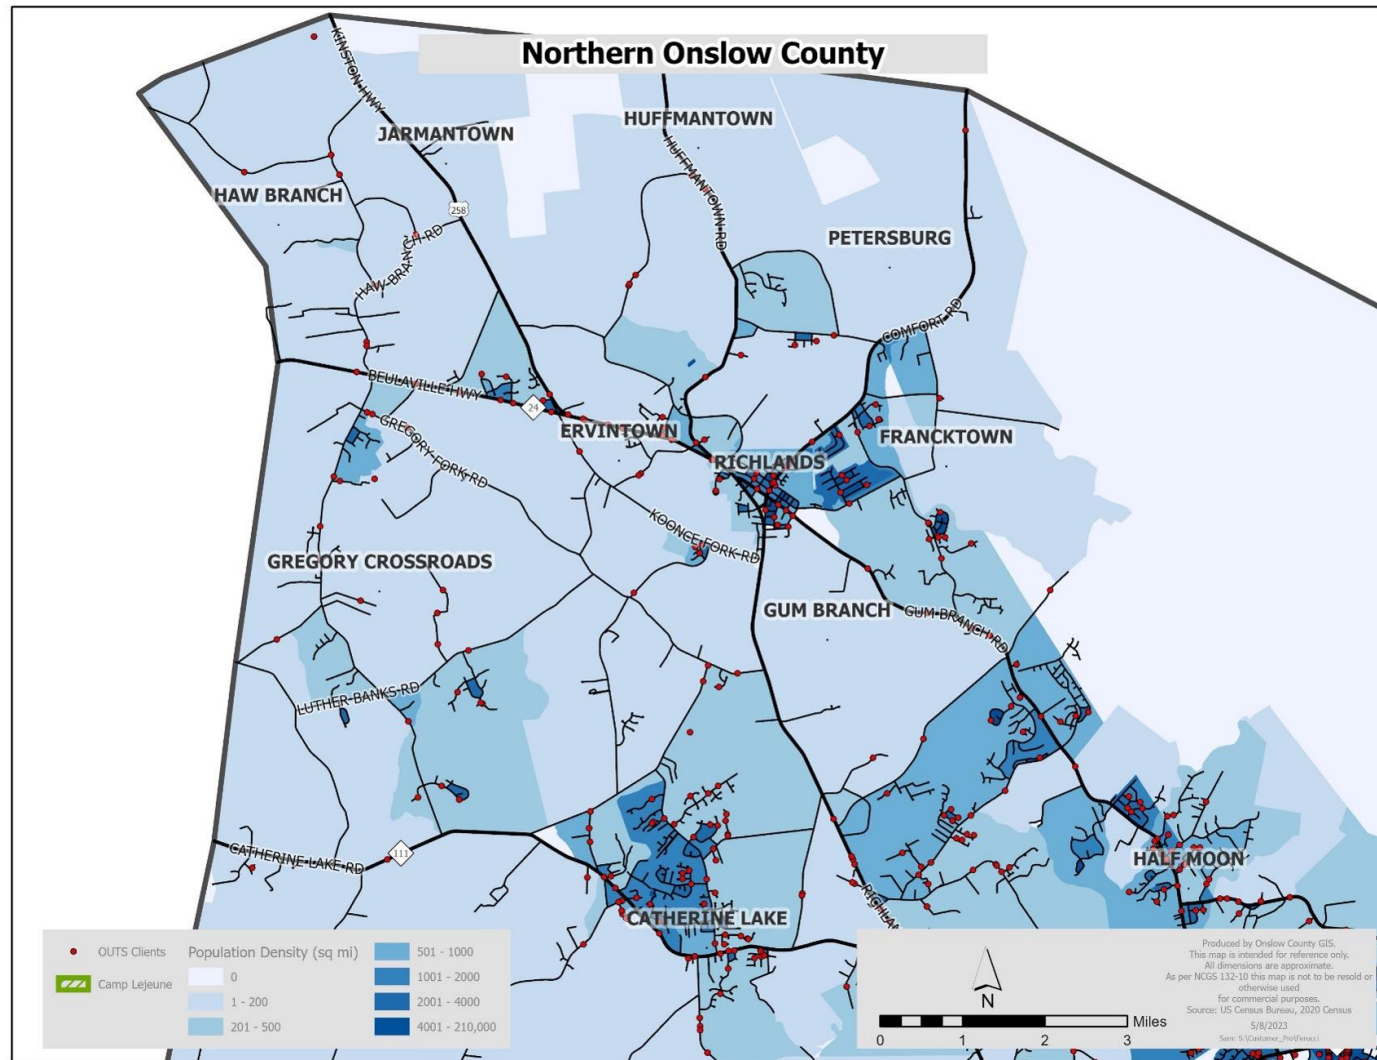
Northern Onslow County

KINSTON-HWY
JARMANTOWN
HUFFMANTOWN
HUFFMANTOWN-RD
HAW BRANCH
258
HAW-BRANCH-RD
PETERSBURG
COMFORT-RD
BEULAVILLE-HWY
24
ERVINTOWN
GREGORY-FORK-RD
FRANCKTOWN
RICHLANDS
KOONCE-FORK-RD
GREGORY CROSSROADS
GUM BRANCH
GUM-BRANCH-RD
LUTHER-BANKS-RD
CATHERINE-LAKE-RD
111
HALF MOON
CATHERINE LAKE
RICHLA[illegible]

OUTS Clients
Camp Lejeune
Population Density (sq mi)
0
1 - 200
201 - 500
501 - 1000
1001 - 2000
2001 - 4000
4001 - 210,000

N
Miles
0 1 2 3

Produced by Onslow County GIS.
This map is intended for reference only.
All dimensions are approximate.
As per NCGS 132-10 this map is not to be resold or otherwise used
for commercial purposes.
Source: US Census Bureau, 2020 Census
5/8/2023
Serv: S:\Customer_Pro\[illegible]